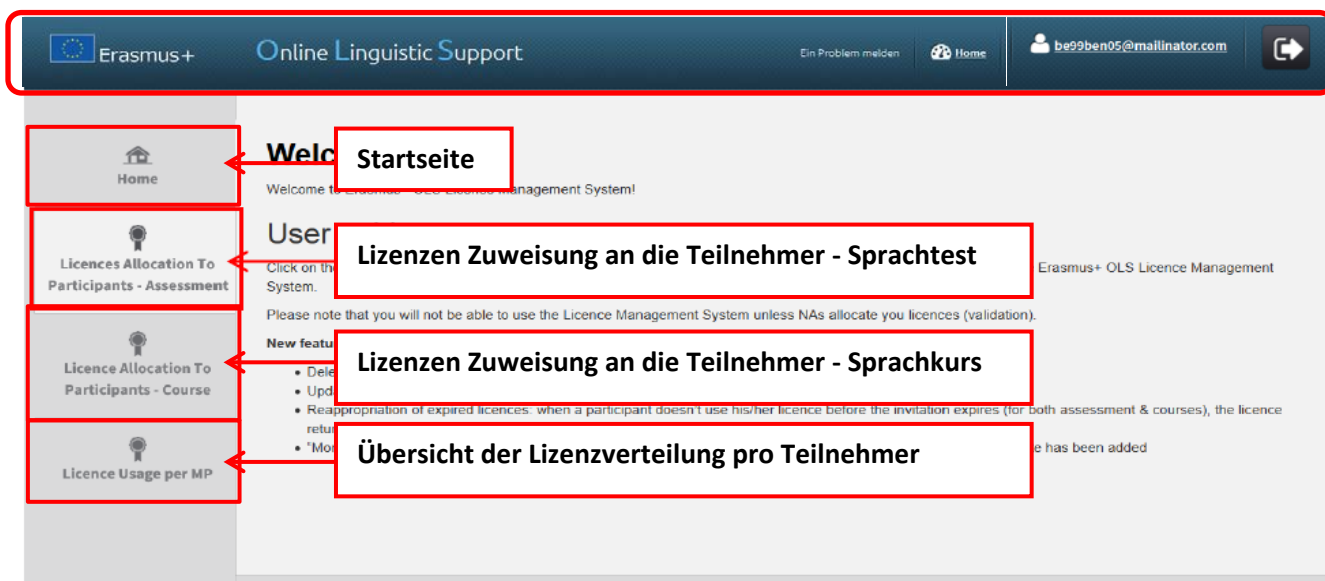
Erasmus+ Online Linguistic Support

Ein Problem melden Home be99ben05@mailinator.com

Home

Licences Allocation To Participants - Assessment

Licence Allocation To Participants - Course

Licence Usage per MP

Welc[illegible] Startseite

Welcome to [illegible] OLS Licence Management System!

User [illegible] Lizenzen Zuweisung an die Teilnehmer - Sprachtest

Click on the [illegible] Erasmus+ OLS Licence Management System.

Please note that you will not be able to use the Licence Management System unless NAs allocate you licences (validation).

New featu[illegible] Lizenzen Zuweisung an die Teilnehmer - Sprachkurs

• Dele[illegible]
• Upd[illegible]
• Reappropriation of expired licences: when a participant doesn't use his/her licence before the invitation expires (for both assessment & courses), the licence retu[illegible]
• "Mo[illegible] Übersicht der Lizenzverteilung pro Teilnehmer e has been added